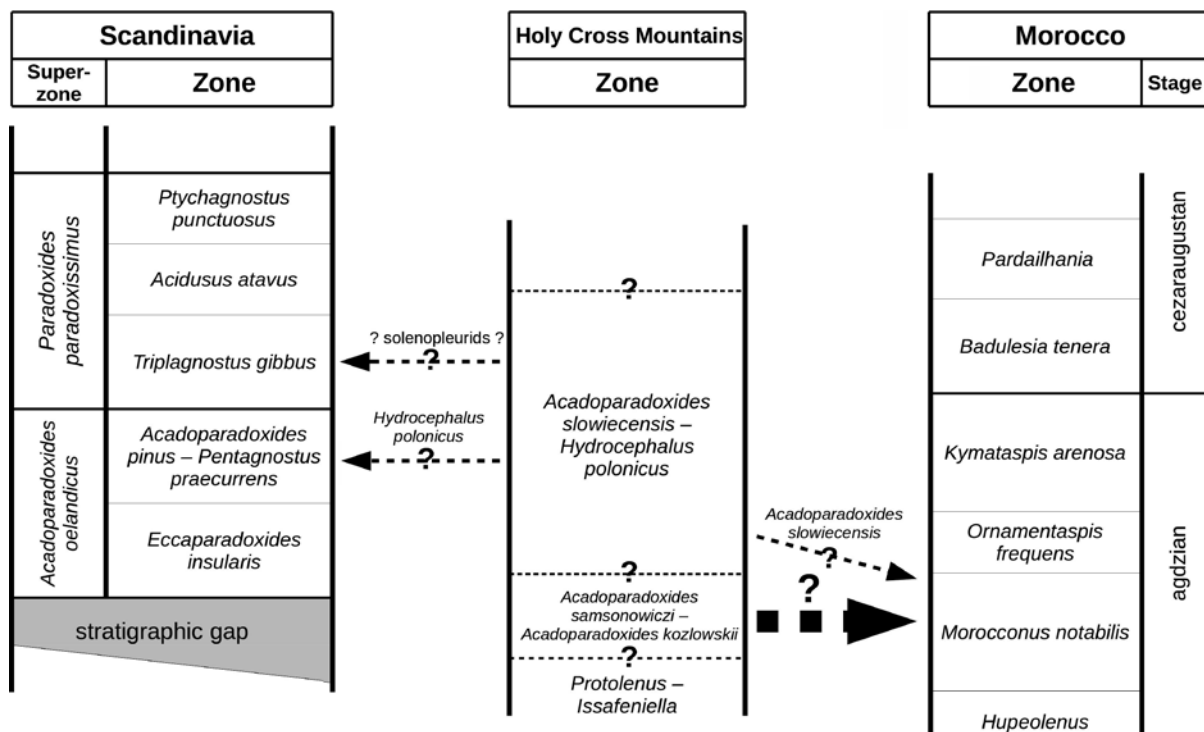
| Scandinavia | |
|---|---|
| Super-zone | Zone |
| Paradoxides paradoxissimus | Ptychagnostus punctuosus |
| | Acidusus atavus |
| | Triplagnostus gibbus |
| Acadoparadoxides oelandicus | Acadoparadoxides pinus – Pentagnostus praecurrens |
| | Eccaparadoxides insularis |
| stratigraphic gap | |

? solenopleurids ?
?

Hydrocephalus polonicus
?

| Holy Cross Mountains |
|---|
| Zone |
| ? |
| Acadoparadoxides slowiecensis – Hydrocephalus polonicus |
| ? |
| Acadoparadoxides samsonowiczi – Acadoparadoxides kozlowskii |
| ? |
| Protolenus – Issafeniella |

Acadoparadoxides slowiecensis
?
?

| Morocco | |
|---|---|
| Zone | Stage |
| | cezaraugustan |
| Pardailhania | |
| Badulesia tenera | |
| Kymataspis arenosa | agdzian |
| Ornamentaspis frequens | |
| Morocconus notabilis | |
| Hupeolenus | |